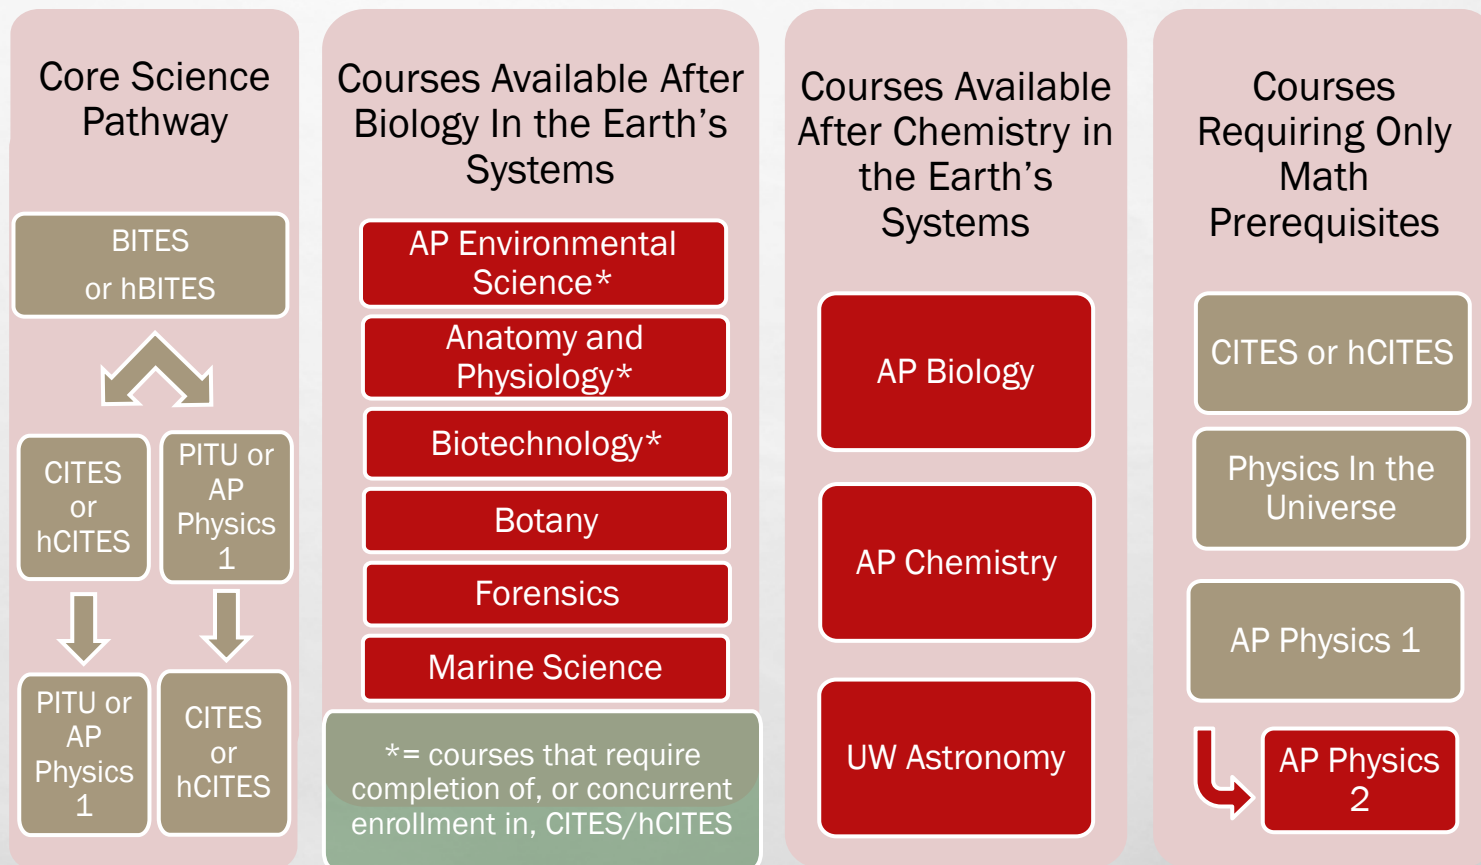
Core Science Pathway

BITES or hBITES

CITES or hCITES

PITU or AP Physics 1

PITU or AP Physics 1

CITES or hCITES

Courses Available After Biology In the Earth's Systems

AP Environmental Science*

Anatomy and Physiology*

Biotechnology*

Botany

Forensics

Marine Science

*= courses that require completion of, or concurrent enrollment in, CITES/hCITES

Courses Available After Chemistry in the Earth's Systems

AP Biology

AP Chemistry

UW Astronomy

Courses Requiring Only Math Prerequisites

CITES or hCITES

Physics In the Universe

AP Physics 1

AP Physics 2